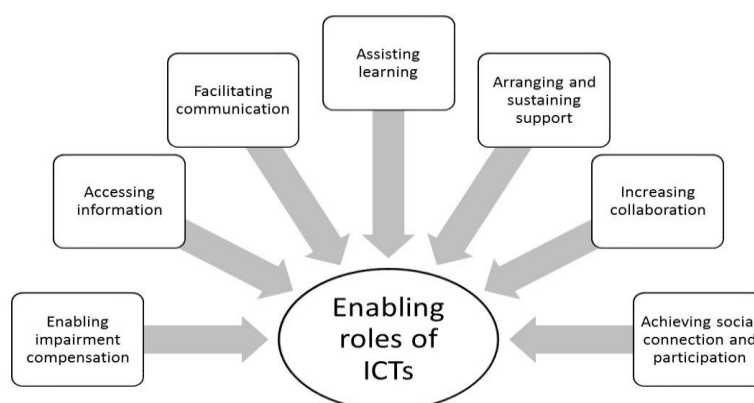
Assisting learning

Facilitating communication

Arranging and sustaining support

Accessing information

Increasing collaboration

Enabling impairment compensation

Enabling roles of ICTs

Achieving socia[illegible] connection and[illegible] participation